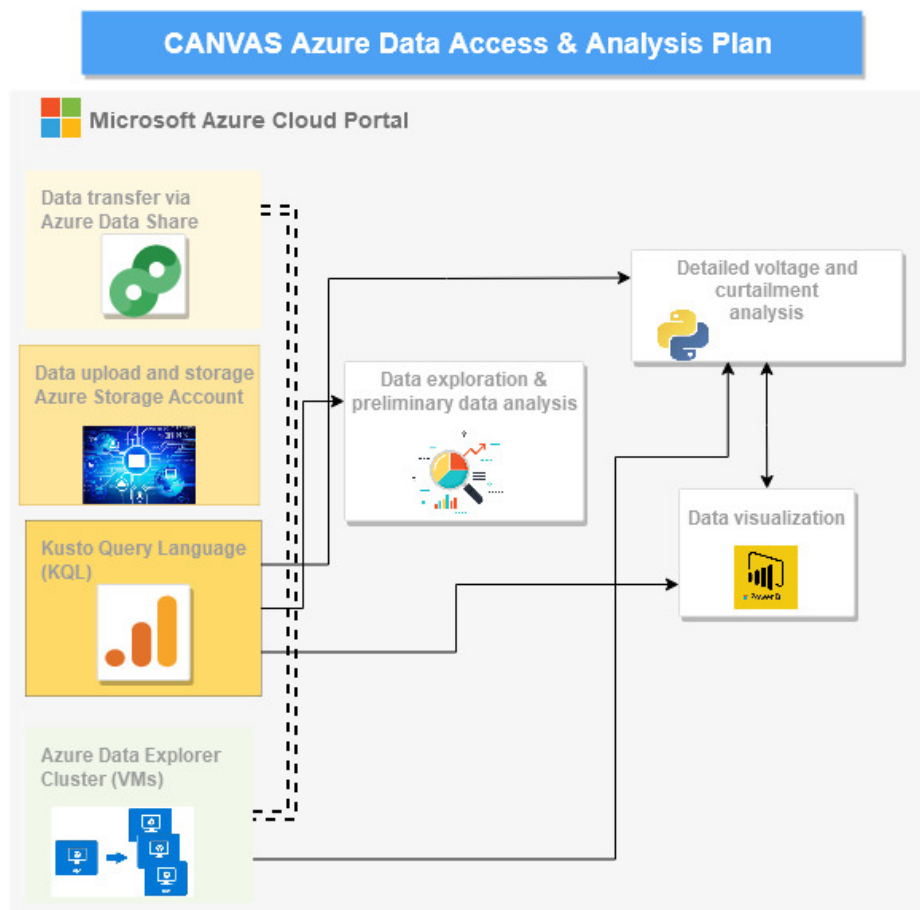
CANVAS Azure Data Access & Analysis Plan

Microsoft Azure Cloud Portal

Data transfer via Azure Data Share

Data upload and storage Azure Storage Account

Kusto Query Language (KQL)

Azure Data Explorer Cluster (VMs)

Data exploration & preliminary data analysis

Detailed voltage and curtailment analysis

Data visualization

Power BI